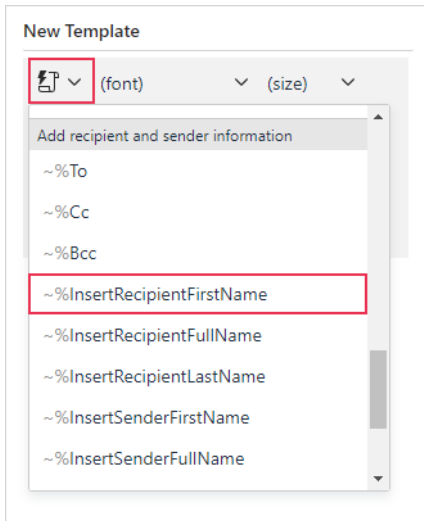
New Template

(font)

(size)

Add recipient and sender information

~%To

~%Cc

~%Bcc

~%InsertRecipientFirstName

~%InsertRecipientFullName

~%InsertRecipientLastName

~%InsertSenderFirstName

~%InsertSenderFullName